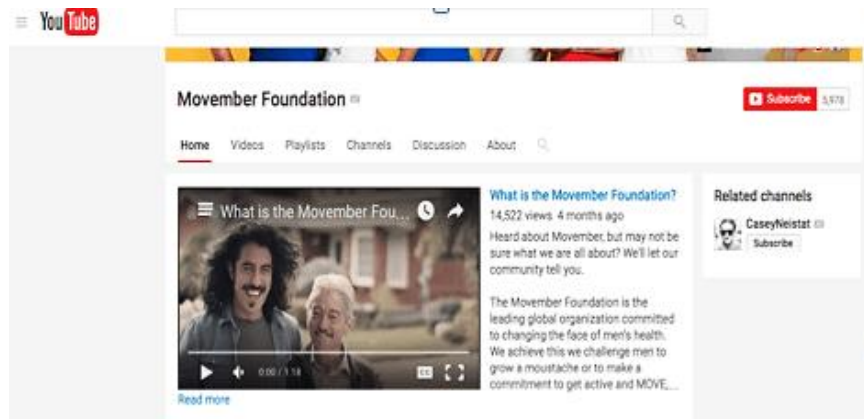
YouTube

Movember Foundation

Subscribe 5,978

Home Videos Playlists Channels Discussion About

What is the Movember Fou...

0:00 / 1:18

Read more

What is the Movember Foundation?

14,522 views 4 months ago

Heard about Movember, but may not be sure what we are all about? We'll let our community tell you.

The Movember Foundation is the leading global organization committed to changing the face of men's health. We achieve this we challenge men to grow a moustache or to make a commitment to get active and MOVE,...

Related channels

CaseyNeistat

Subscribe